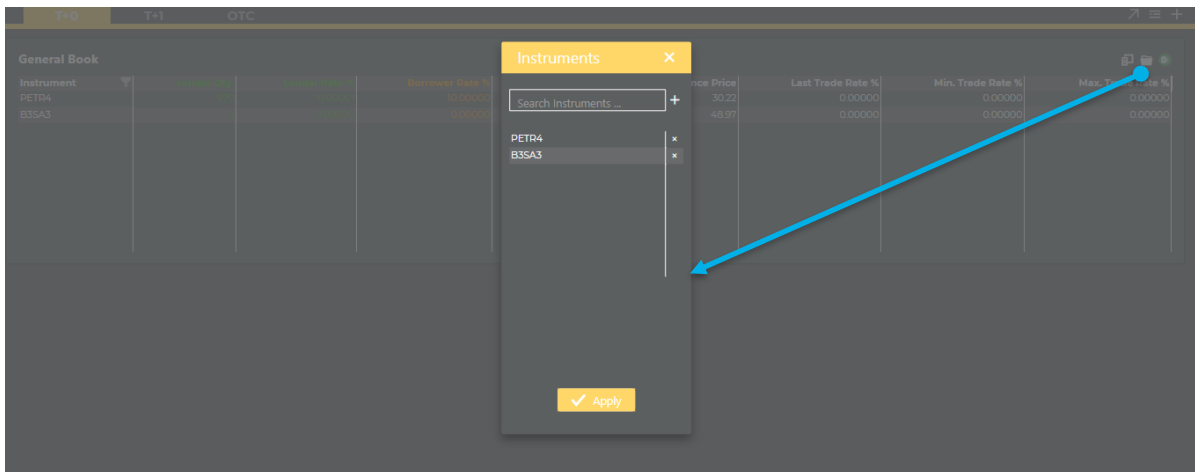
T+0 T+1 OTC

General Book

| Instrument | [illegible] | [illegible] | Borrower Rate % | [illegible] | ...nce Price | Last Trade Rate % | Min. Trade Rate % | Max. Trade Rate % |
|---|---|---|---|---|---|---|---|---|
| PETR4 | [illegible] | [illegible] | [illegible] | | 30.22 | 0.00000 | 0.00000 | 0.00000 |
| B3SA3 | | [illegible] | 0.00000 | | 48.97 | 0.00000 | 0.00000 | 0.00000 |

Instruments ×

Search Instruments ... +

PETR4 ×
B3SA3 ×

Apply